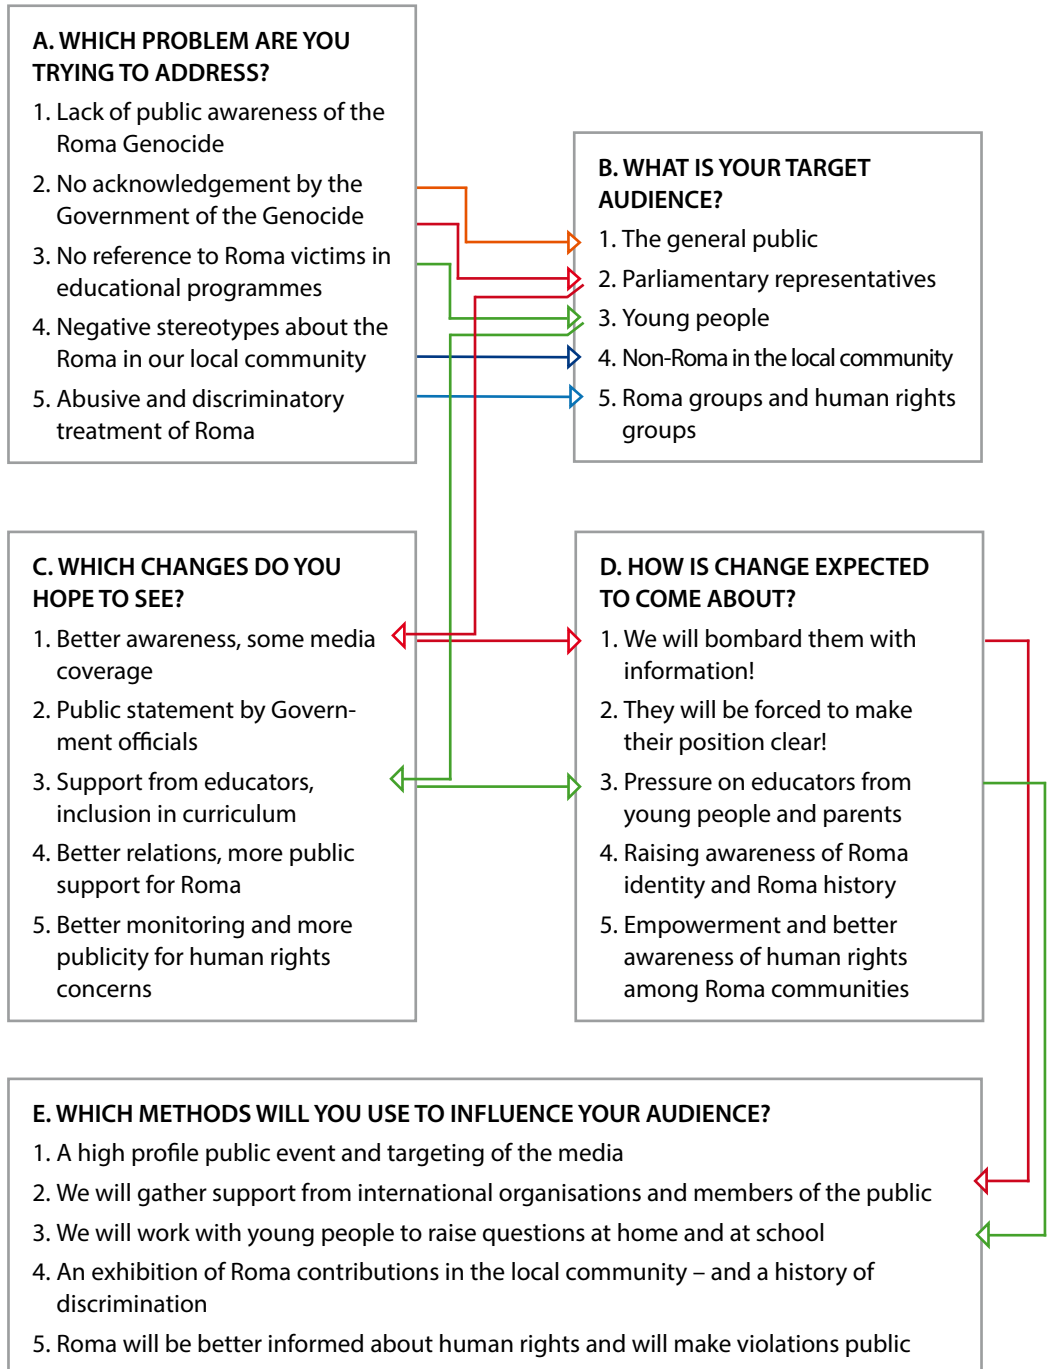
A. WHICH PROBLEM ARE YOU TRYING TO ADDRESS?

1. Lack of public awareness of the Roma Genocide
2. No acknowledgement by the Government of the Genocide
3. No reference to Roma victims in educational programmes
4. Negative stereotypes about the Roma in our local community
5. Abusive and discriminatory treatment of Roma

B. WHAT IS YOUR TARGET AUDIENCE?

1. The general public
2. Parliamentary representatives
3. Young people
4. Non-Roma in the local community
5. Roma groups and human rights groups

C. WHICH CHANGES DO YOU HOPE TO SEE?

1. Better awareness, some media coverage
2. Public statement by Government officials
3. Support from educators, inclusion in curriculum
4. Better relations, more public support for Roma
5. Better monitoring and more publicity for human rights concerns

D. HOW IS CHANGE EXPECTED TO COME ABOUT?

1. We will bombard them with information!
2. They will be forced to make their position clear!
3. Pressure on educators from young people and parents
4. Raising awareness of Roma identity and Roma history
5. Empowerment and better awareness of human rights among Roma communities

E. WHICH METHODS WILL YOU USE TO INFLUENCE YOUR AUDIENCE?

1. A high profile public event and targeting of the media
2. We will gather support from international organisations and members of the public
3. We will work with young people to raise questions at home and at school
4. An exhibition of Roma contributions in the local community – and a history of discrimination
5. Roma will be better informed about human rights and will make violations public